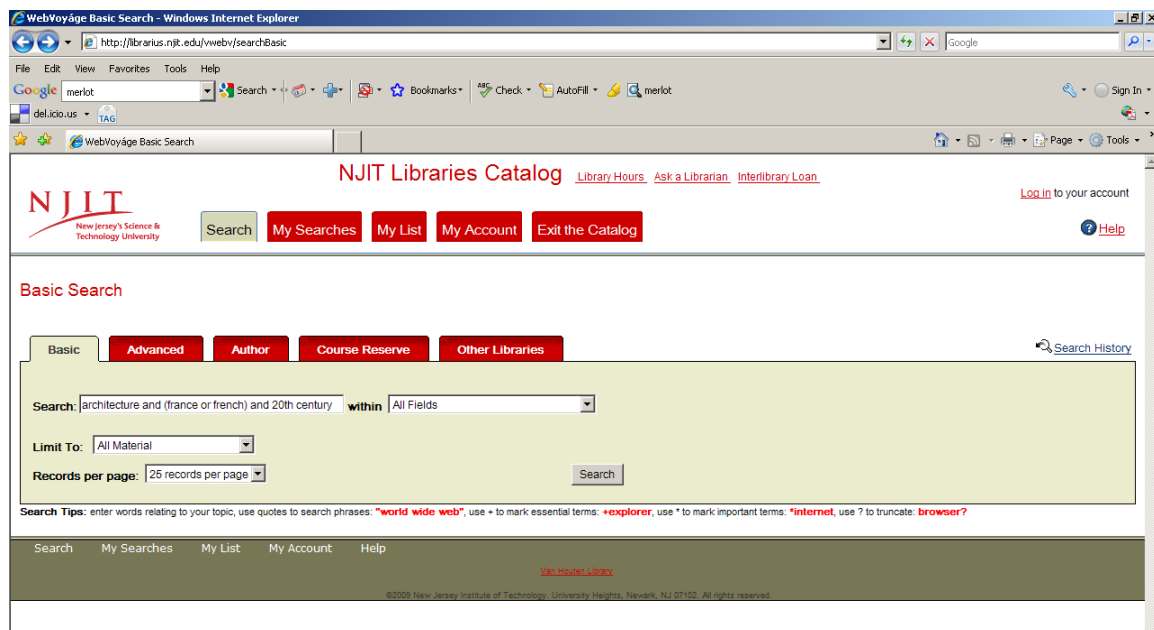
WebVoyáge Basic Search - Windows Internet Explorer

http://librarius.njit.edu/vwebv/searchBasic

Google

File Edit View Favorites Tools Help

Google merlot Search Bookmarks Check AutoFill merlot

Sign In

del.icio.us TAG

WebVoyáge Basic Search

Page Tools

NJIT Libraries Catalog Library Hours Ask a Librarian Interlibrary Loan

Log in to your account

NJIT New Jersey's Science & Technology University

Search My Searches My List My Account Exit the Catalog

Help

Basic Search

Basic Advanced Author Course Reserve Other Libraries

Search History

Search: architecture and (france or french) and 20th century within All Fields

Limit To: All Material

Records per page: 25 records per page

Search

Search Tips: enter words relating to your topic, use quotes to search phrases: "world wide web", use + to mark essential terms: +explorer, use * to mark important terms: *internet, use ? to truncate: browser?

Search My Searches My List My Account Help

Van Houten Library

©2009 New Jersey Institute of Technology. University Heights, Newark, NJ 07102. All rights reserved.